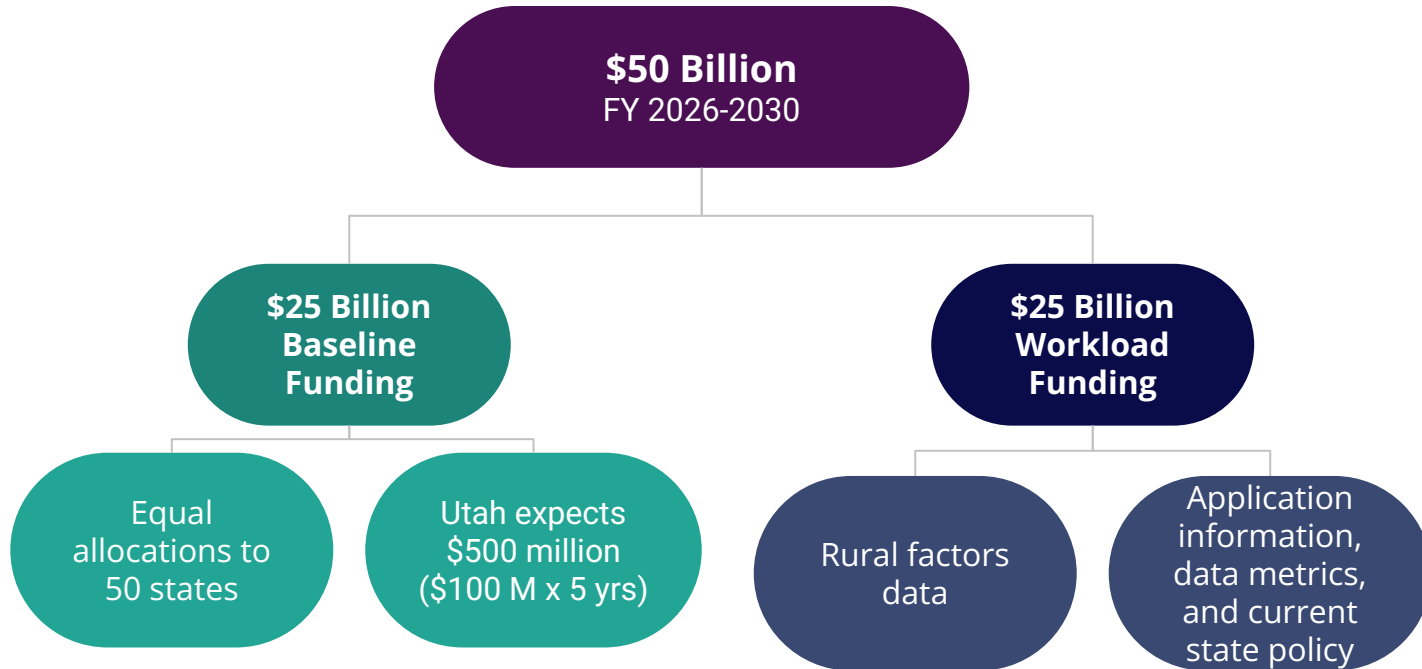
$50 Billion
FY 2026-2030

$25 Billion Baseline Funding

$25 Billion Workload Funding

Equal allocations to 50 states

Utah expects $500 million ($100 M x 5 yrs)

Rural factors data

Application information, data metrics, and current state policy